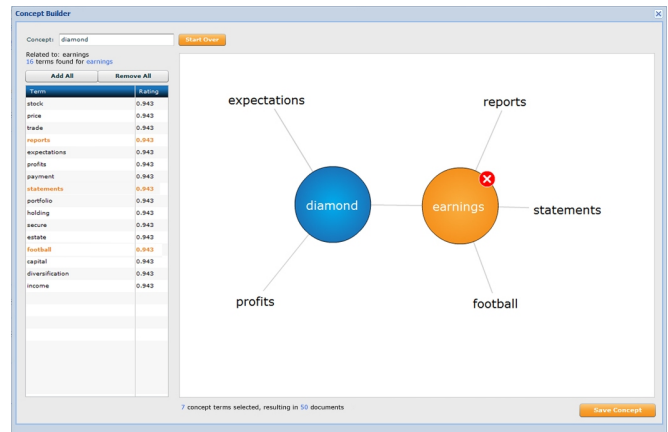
Concept Builder

Concept: diamond

Start Over

Related to: earnings
16 terms found for earnings

Add All | Remove All

| Term | Rating |
|---|---|
| stock | 0.943 |
| price | 0.943 |
| trade | 0.943 |
| reports | 0.943 |
| expectations | 0.943 |
| profits | 0.943 |
| payment | 0.943 |
| statements | 0.943 |
| portfolio | 0.943 |
| holding | 0.943 |
| secure | 0.943 |
| estate | 0.943 |
| football | 0.943 |
| capital | 0.943 |
| diversification | 0.943 |
| income | 0.943 |

expectations

reports

diamond

earnings

statements

profits

football

7 concept terms selected, resulting in 50 documents

Save Concept